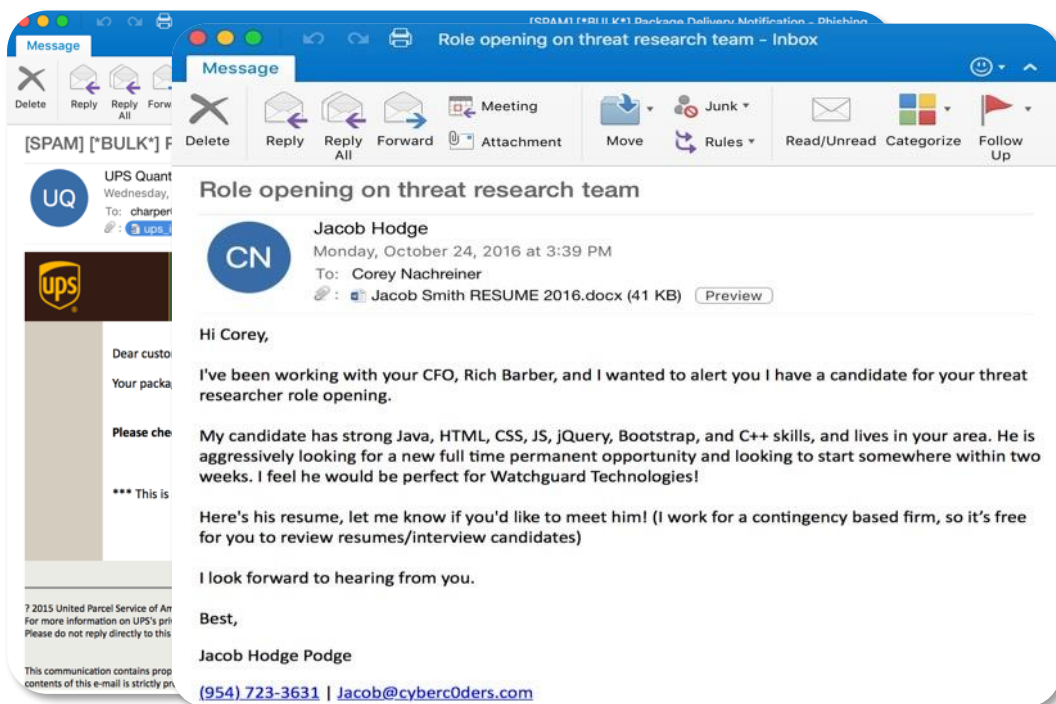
[SPAM] [*BULK*] Package Delivery Notification - Phishing

Message

Delete Reply Reply All Forw

[SPAM] [*BULK*] P

UQ

UPS Quant

Wednesday,

To: charper

ups

ups

Dear custo

Your packa

Please che

*** This is

? 2015 United Parcel Service of Am

For more information on UPS's pri

Please do not reply directly to this

This communication contains prop

contents of this e-mail is strictly pr

Role opening on threat research team - Inbox

Message

Delete Reply Reply All Forward Meeting Attachment Move Junk Rules Read/Unread Categorize Follow Up

Role opening on threat research team

CN

Jacob Hodge

Monday, October 24, 2016 at 3:39 PM

To: Corey Nachreiner

Jacob Smith RESUME 2016.docx (41 KB) Preview

Hi Corey,

I've been working with your CFO, Rich Barber, and I wanted to alert you I have a candidate for your threat researcher role opening.

My candidate has strong Java, HTML, CSS, JS, jQuery, Bootstrap, and C++ skills, and lives in your area. He is aggressively looking for a new full time permanent opportunity and looking to start somewhere within two weeks. I feel he would be perfect for Watchguard Technologies!

Here's his resume, let me know if you'd like to meet him! (I work for a contingency based firm, so it's free for you to review resumes/interview candidates)

I look forward to hearing from you.

Best,

Jacob Hodge Podge

(954) 723-3631 | Jacob@cyberc0ders.com